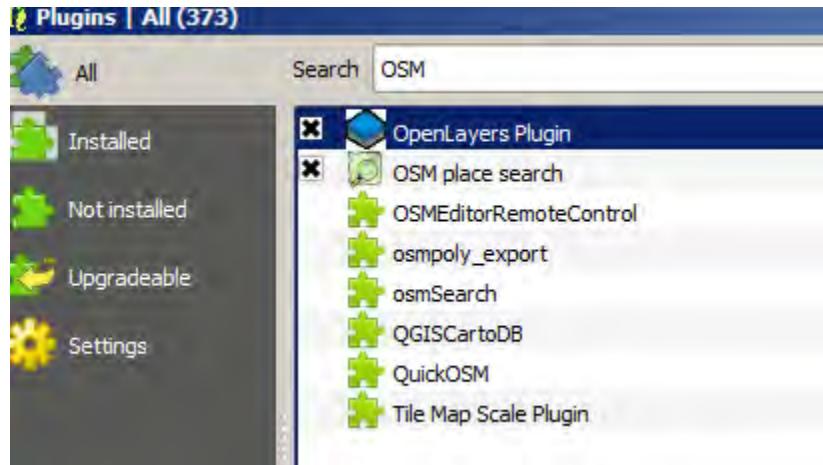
Plugins | All (373)

All

Installed

Not installed

Upgradeable

Settings

Search OSM

OpenLayers Plugin
OSM place search
OSMEditorRemoteControl
osmpoly_export
osmSearch
QGISCartoDB
QuickOSM
Tile Map Scale Plugin